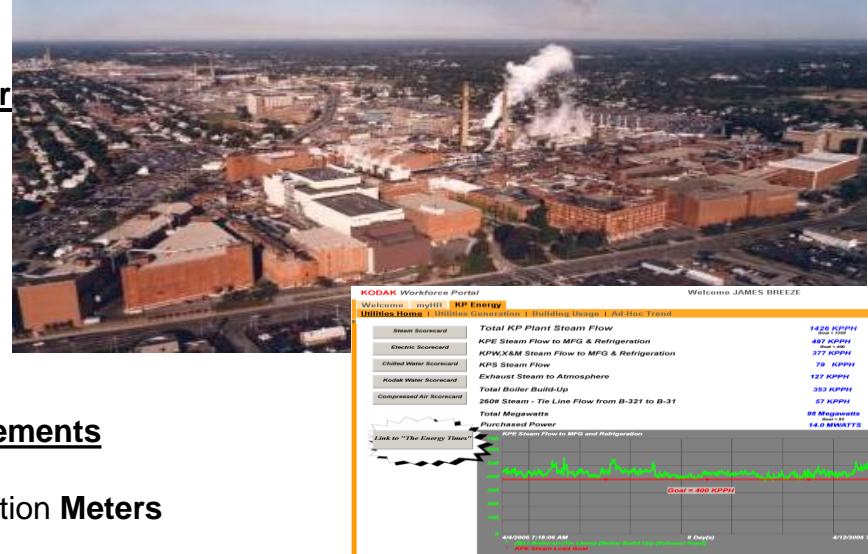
r

ements

tion **Meters**

KODAK Workforce Portal

Welcome JAMES BREEZE

Welcome myHR KP Energy

Utilities Home | Utilities Generation | Building Usage | Ad-Hoc Trend

Steam Scorecard

Electric Scorecard

Chilled Water Scorecard

Kodak Water Scorecard

Compressed Air Scorecard

Link to "The Energy Times"

| | |
|---|---|
| Total KP Plant Steam Flow | 1426 KPPH |
| KPE Steam Flow to MFG & Refrigeration | 497 KPPH |
| KPW,X&M Steam Flow to MFG & Refrigeration | 377 KPPH |
| KPS Steam Flow | 79 KPPH |
| Exhaust Steam to Atmosphere | 127 KPPH |
| Total Boiler Build-Up | 353 KPPH |
| 260# Steam - Tie Line Flow from B-321 to B-31 | 57 KPPH |
| Total Megawatts | 98 Megawatts |
| Purchased Power | 14.0 MWATTS |

KPE Steam Flow to MFG and Refrigeration

Goal = 400 KPPH

4/4/2006 7:18:06 AM

8 Day(s)

4/12/2006

KPE Steam Load Goal